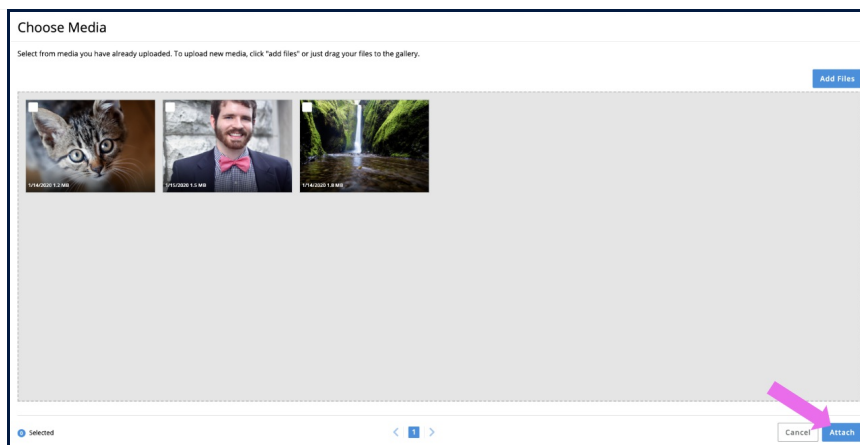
Choose Media

Select from media you have already uploaded. To upload new media, click "add files" or just drag your files to the gallery.

Add Files

1/14/2020 1.2 MB

1/15/2020 1.5 MB

1/14/2020 1.8 MB

0 Selected

< 1 >

Cancel

Attach